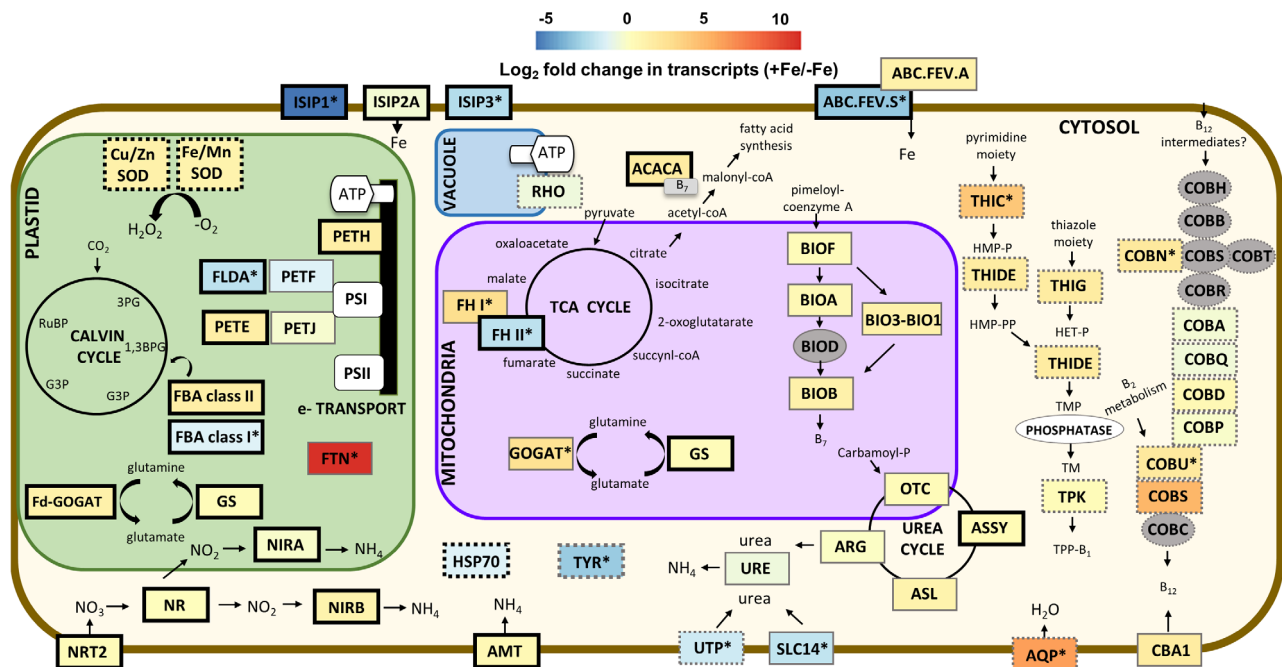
-5 0 5 10

Log$_2$ fold change in transcripts (+Fe/-Fe)

ISIP1* ISIP2A ISIP3* ABC.FEV.A ABC.FEV.S*

Fe Fe

CYTOSOL

PLASTID

Cu/Zn SOD Fe/Mn SOD

H$_2$O$_2$ -O$_2$

ATP

PETH

CO$_2$

FLDA* PETF

PSI

3PG

RuBP

CALVIN CYCLE 1,3BPG

PETE PETJ

PSII

G3P G3P

FBA class II

e- TRANSPORT

FBA class I*

FTN*

glutamine

Fd-GOGAT GS

glutamate

NO$_2$ NIRA NH$_4$

VACUOLE

ATP

RHO

ACACA B$_7$

fatty acid synthesis

malonyl-coA

acetyl-coA

pyruvate

pimeloyl-coenzyme A

oxaloacetate citrate

malate isocitrate

FH I* TCA CYCLE

FH II* 2-oxoglutaratarate

fumarate succynl-coA

succinate

MITOCHONDRIA

BIOF

BIOA

BIO3-BIO1

BIOD

BIOB

B$_7$

glutamine

GOGAT* GS

glutamate

Carbamoyl-P

OTC

UREA CYCLE ASSY

ARG

ASL

urea

NH$_4$ URE

urea

pyrimidine moiety

THIC*

HMP-P

THIDE

HMP-PP

thiazole moiety

THIG

HET-P

THIDE

TMP

PHOSPHATASE

TM

TPK

TPP-B$_1$

B$_{12}$ intermediates?

COBH

COBB

COBN* COBS COBT

COBR

COBA

COBQ

B$_2$ metabolism

COBD

COBP

COBU*

COBS

COBC

B$_{12}$

HSP70 TYR*

NO$_3$ NR NO$_2$ NIRB NH$_4$

NH$_4$

NRT2 AMT UTP* SLC14*

H$_2$O

AQP* CBA1